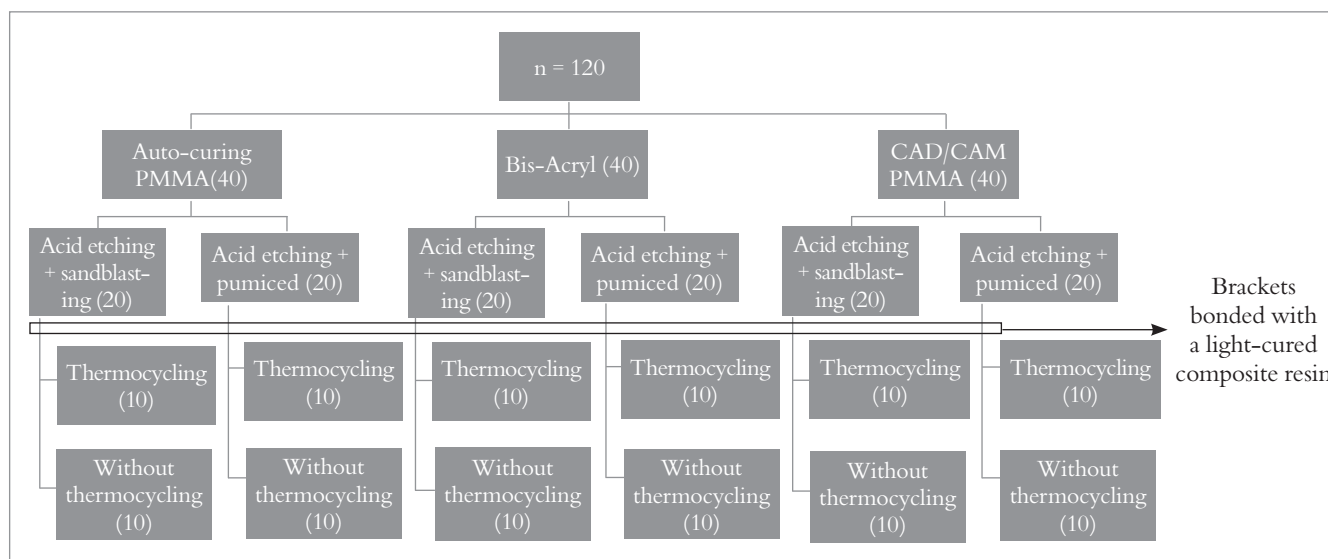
n = 120

Auto-curing PMMA(40)

Bis-Acryl (40)

CAD/CAM PMMA (40)

Acid etching + sandblasting (20)

Acid etching + pumiced (20)

Acid etching + sandblasting (20)

Acid etching + pumiced (20)

Acid etching + sandblasting (20)

Acid etching + pumiced (20)

Brackets bonded with a light-cured composite resin

Thermocycling (10)

Thermocycling (10)

Thermocycling (10)

Thermocycling (10)

Thermocycling (10)

Thermocycling (10)

Without thermocycling (10)

Without thermocycling (10)

Without thermocycling (10)

Without thermocycling (10)

Without thermocycling (10)

Without thermocycling (10)